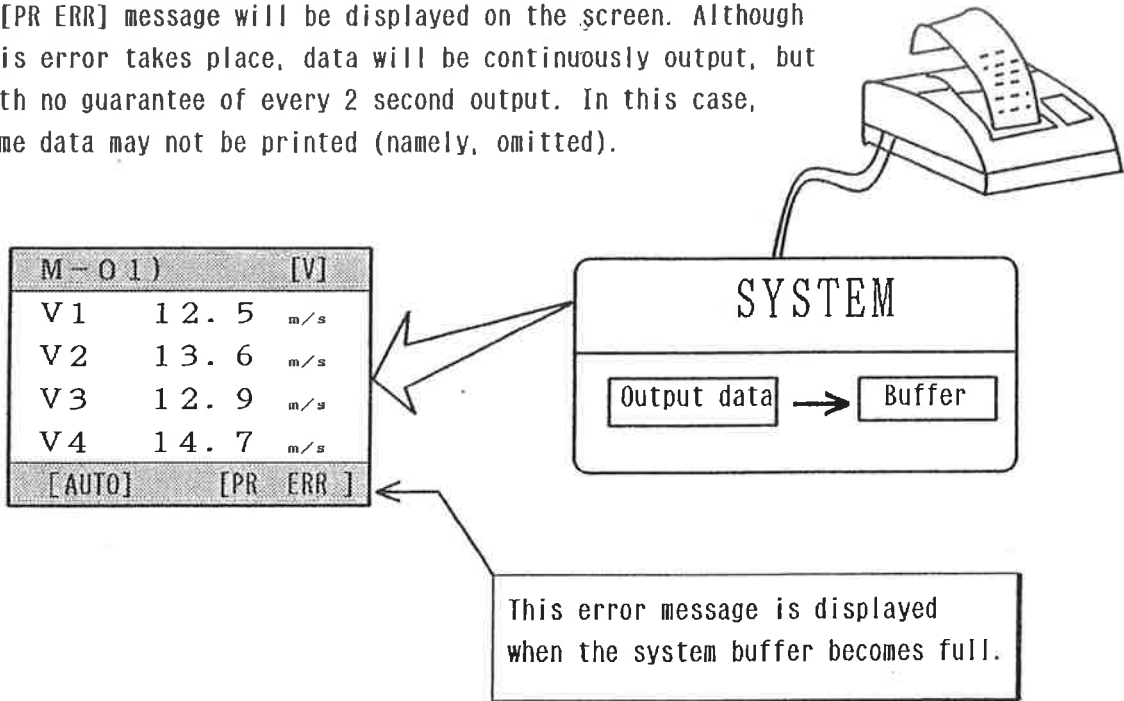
[PR ERR] message will be displayed on the screen. Although is error takes place, data will be continuously output, but th no guarantee of every 2 second output. In this case, me data may not be printed (namely, omitted).

M－01) [V]
V1 12. 5 m/s
V2 13. 6 m/s
V3 12. 9 m/s
V4 14. 7 m/s
[AUTO] [PR ERR ]

SYSTEM

Output data

Buffer

This error message is displayed when the system buffer becomes full.